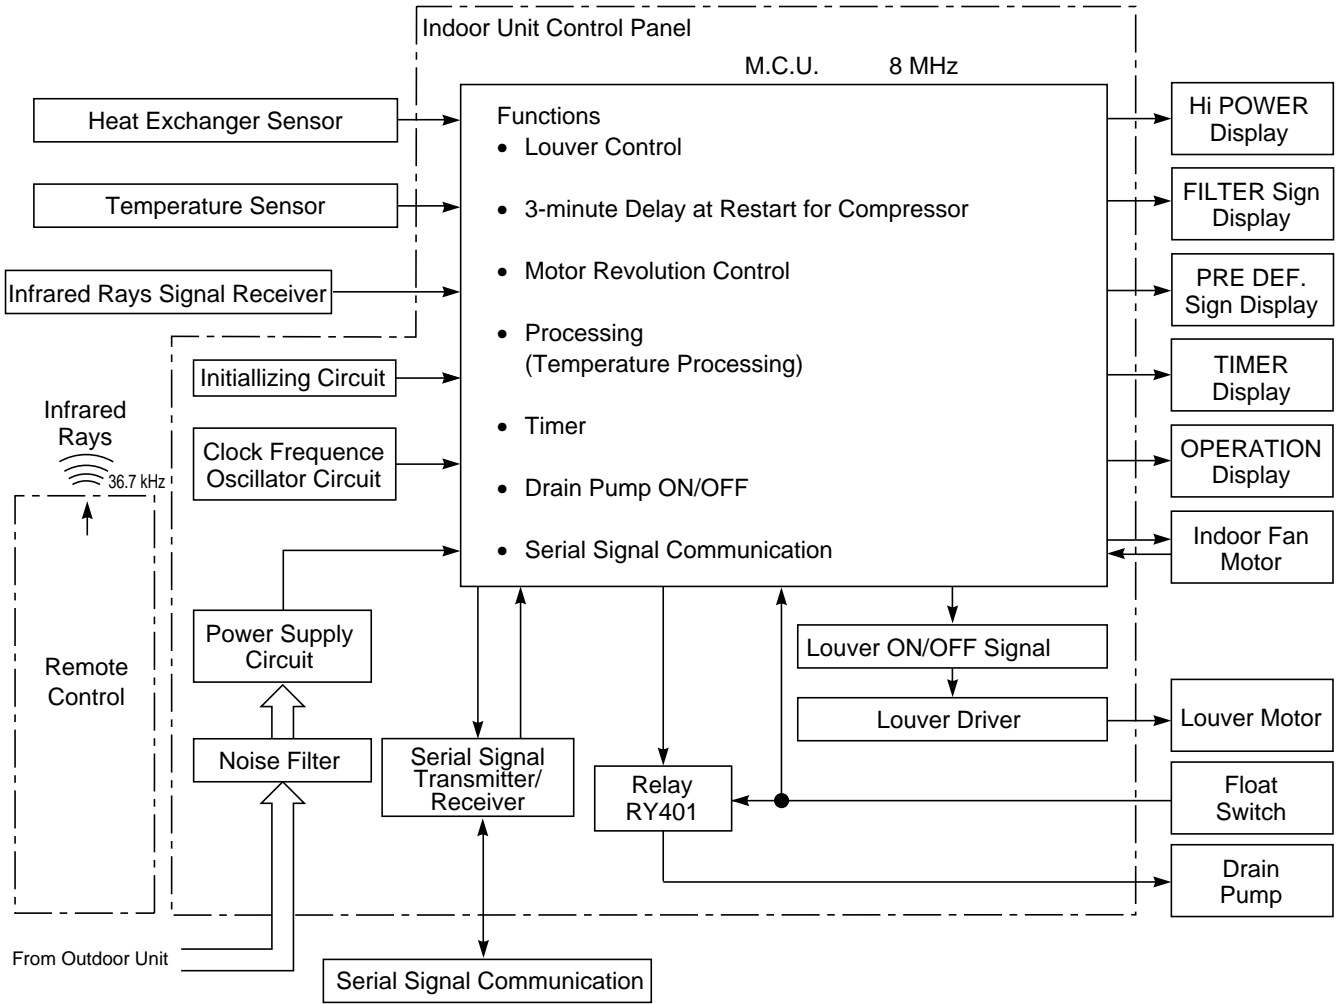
Indoor Unit Control Panel

M.C.U. 8 MHz

Heat Exchanger Sensor

Temperature Sensor

Infrared Rays Signal Receiver

Initiallizing Circuit

Clock Frequence Oscillator Circuit

Infrared Rays

36.7 kHz

Remote Control

Power Supply Circuit

Noise Filter

From Outdoor Unit

Functions
• Louver Control
• 3-minute Delay at Restart for Compressor
• Motor Revolution Control
• Processing (Temperature Processing)
• Timer
• Drain Pump ON/OFF
• Serial Signal Communication

Hi POWER Display

FILTER Sign Display

PRE DEF. Sign Display

TIMER Display

OPERATION Display

Indoor Fan Motor

Louver ON/OFF Signal

Louver Driver

Louver Motor

Serial Signal Transmitter/ Receiver

Relay RY401

Float Switch

Drain Pump

Serial Signal Communication